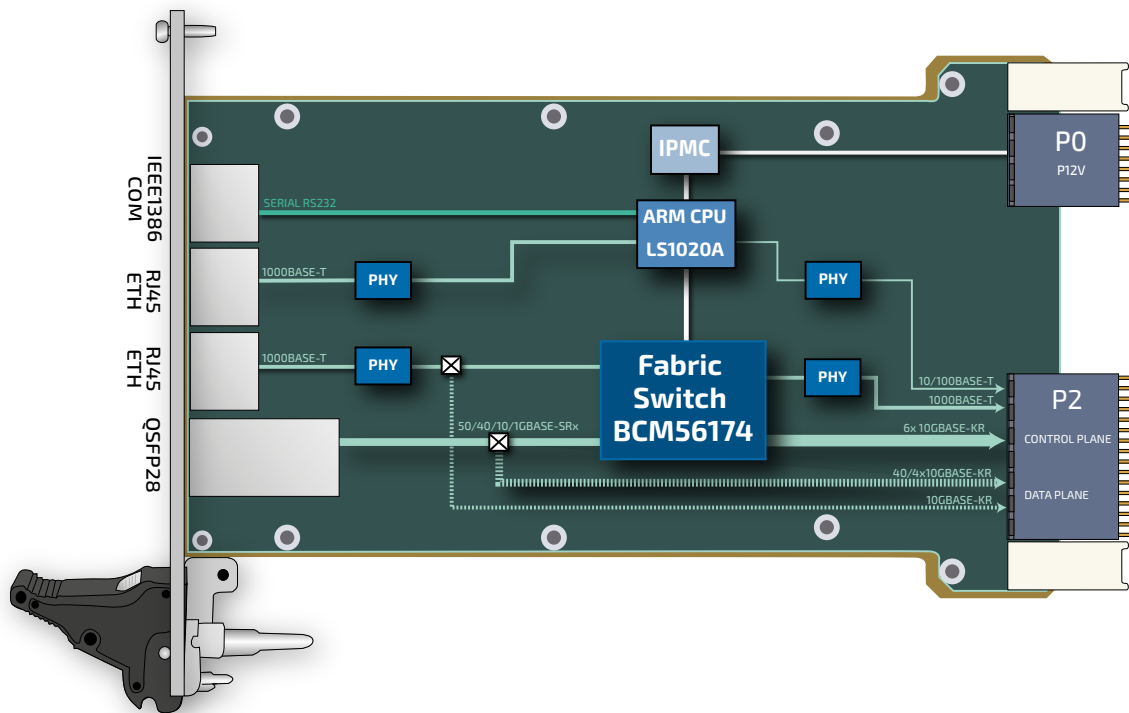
IEEE1386 COM

RJ45 ETH

RJ45 ETH

QSFP28

SERIAL RS232

1000BASE-T

PHY

1000BASE-T

PHY

IPMC

ARM CPU LS1020A

PHY

Fabric Switch BCM56174

PHY

50/40/10/1GBASE-SRx

P0
P12V

10/100BASE-T

1000BASE-T

6x 10GBASE-KR

40/4x10GBASE-KR

10GBASE-KR

P2
CONTROL PLANE
DATA PLANE